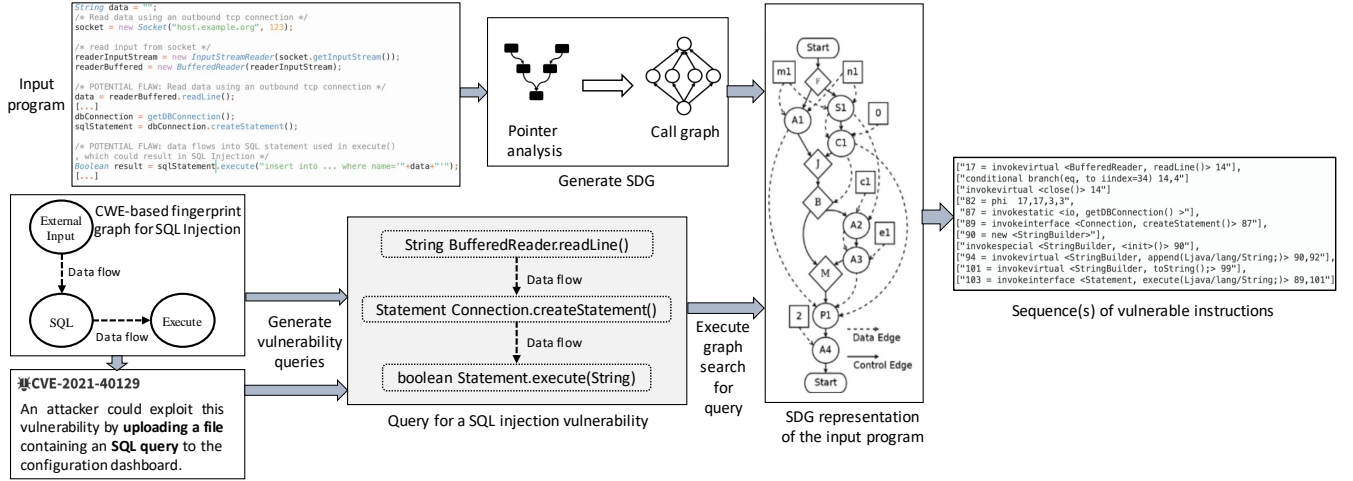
Input program

String data = "";
/* Read data using an outbound tcp connection */
socket = new Socket("host.example.org", 123);

/* read input from socket */
readerInputStream = new InputStreamReader(socket.getInputStream());
readerBuffered = new BufferedReader(readerInputStream);

/* POTENTIAL FLAW: Read data using an outbound tcp connection */
data = readerBuffered.readLine();
[...]
dbConnection = getDBConnection();
sqlStatement = dbConnection.createStatement();

/* POTENTIAL FLAW: data flows into SQL statement used in execute()
, which could result in SQL Injection */
Boolean result = sqlStatement.execute("insert into ... where name='"+data+"'");
[...]

Pointer analysis

Call graph

Generate SDG

Start
m1
F
n1
A1
S1
0
C1
J
c1
B
A2
e1
A3
M
2
P1
A4
Start
Data Edge
Control Edge

SDG representation of the input program

["17 = invokevirtual <BufferedReader, readLine()> 14"],
["conditional branch(eq, to iindex=34) 14,4"]
["invokevirtual <close()> 14"]
["82 = phi 17,17,3,3",
"87 = invokestatic <io, getDBConnection() >"],
["89 = invokeinterface <Connection, createStatement()> 87"],
["90 = new <StringBuilder>"],
["invokespecial <StringBuilder, <init>()> 90"],
["94 = invokevirtual <StringBuilder, append(Ljava/lang/String;)> 90,92"],
["101 = invokevirtual <StringBuilder, toString();> 99"],
["103 = invokeinterface <Statement, execute(Ljava/lang/String;)> 89,101"]

Sequence(s) of vulnerable instructions

External Input
CWE-based fingerprint graph for SQL Injection
Data flow
SQL
Execute
Data flow

CVE-2021-40129
An attacker could exploit this vulnerability by uploading a file containing an SQL query to the configuration dashboard.

Generate vulnerability queries

String BufferedReader.readLine()
Data flow
Statement Connection.createStatement()
Data flow
boolean Statement.execute(String)

Query for a SQL injection vulnerability

Execute graph search for query